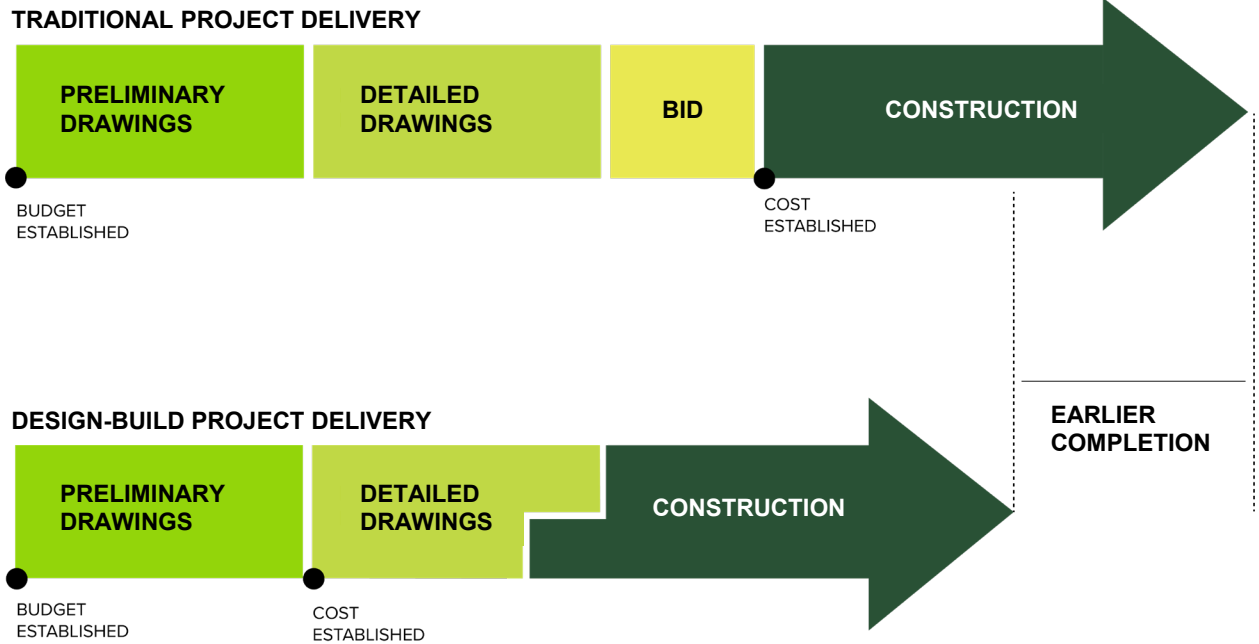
TRADITIONAL PROJECT DELIVERY

PRELIMINARY DRAWINGS

DETAILED DRAWINGS

BID

CONSTRUCTION

BUDGET ESTABLISHED

COST ESTABLISHED

EARLIER COMPLETION

DESIGN-BUILD PROJECT DELIVERY

PRELIMINARY DRAWINGS

DETAILED DRAWINGS

CONSTRUCTION

BUDGET ESTABLISHED

COST ESTABLISHED